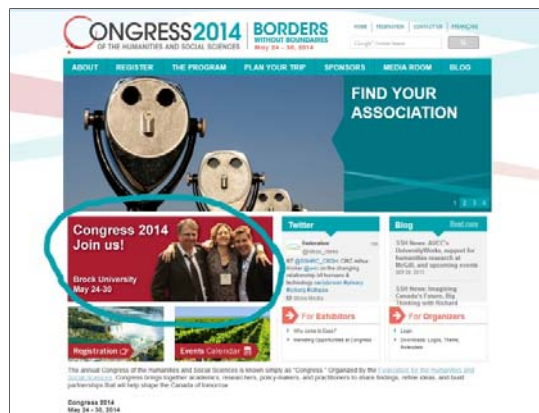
CONGRESS2014 OF THE HUMANITIES AND SOCIAL SCIENCES

BORDERS WITHOUT BOUNDARIES
May 24 – 30, 2014

HOME | FEDERATION | CONTACT US | FRANÇAIS

ABOUT REGISTER THE PROGRAM PLAN YOUR TRIP SPONSORS MEDIA ROOM BLOG

FIND YOUR ASSOCIATION

1 2 3 4

Congress 2014
Join us!

Brock University
May 24-30

Twitter

Federation
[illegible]

Blog
Read more

SSH News: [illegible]

SSH News: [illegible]

For Exhibitors

For Organizers

Registration

Events Calendar

The annual Congress of the Humanities and Social Sciences is known simply as "Congress." Organized by the Federation for the Humanities and Social Sciences, Congress brings together academics, researchers, policy-makers, and practitioners to share findings, refine ideas, and build partnerships that will help shape the Canada of tomorrow.

Congress 2014
May 24 – 30, 2014